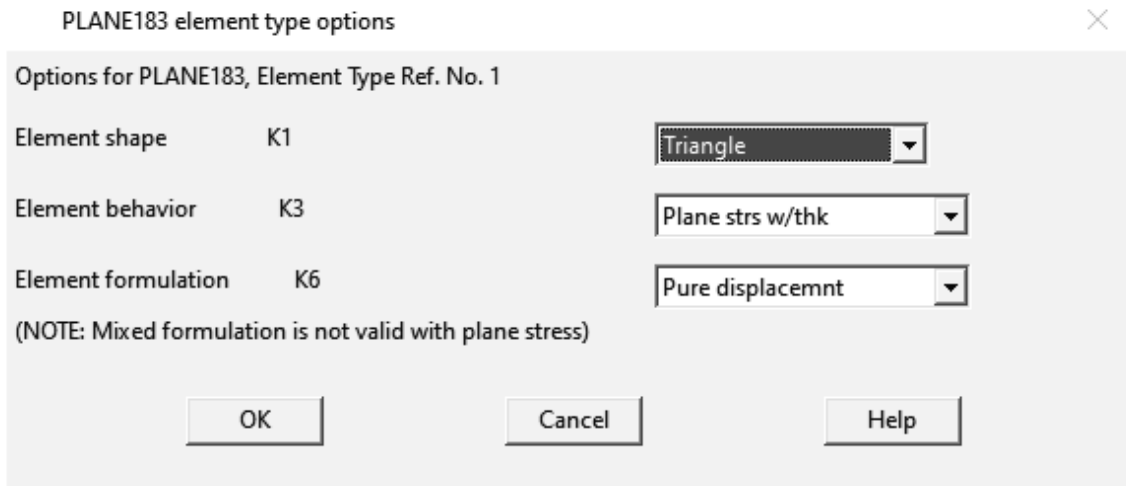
PLANE183 element type options

Options for PLANE183, Element Type Ref. No. 1

Element shape K1 Triangle

Element behavior K3 Plane strs w/thk

Element formulation K6 Pure displacemnt

(NOTE: Mixed formulation is not valid with plane stress)

OK Cancel Help